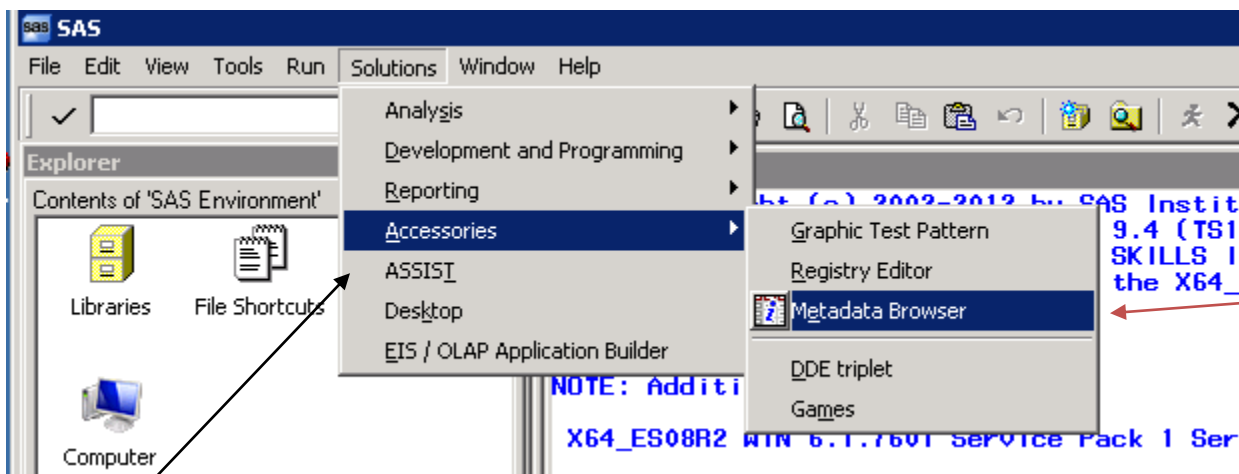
SAS SAS

File Edit View Tools Run Solutions Window Help

Explorer

Contents of 'SAS Environment'

Libraries File Shortcuts

Computer

Analysis
Development and Programming
Reporting
Accessories
ASSIST
Desktop
EIS / OLAP Application Builder

Graphic Test Pattern
Registry Editor
Metadata Browser
DDE triplet
Games

ht (c) 2002-2012 by SAS Instit
9.4 (TS1
SKILLS I
the X64_

NOTE: Additi

X64_ES08R2 WIN 6.1.7601 Service Pack 1 Ser